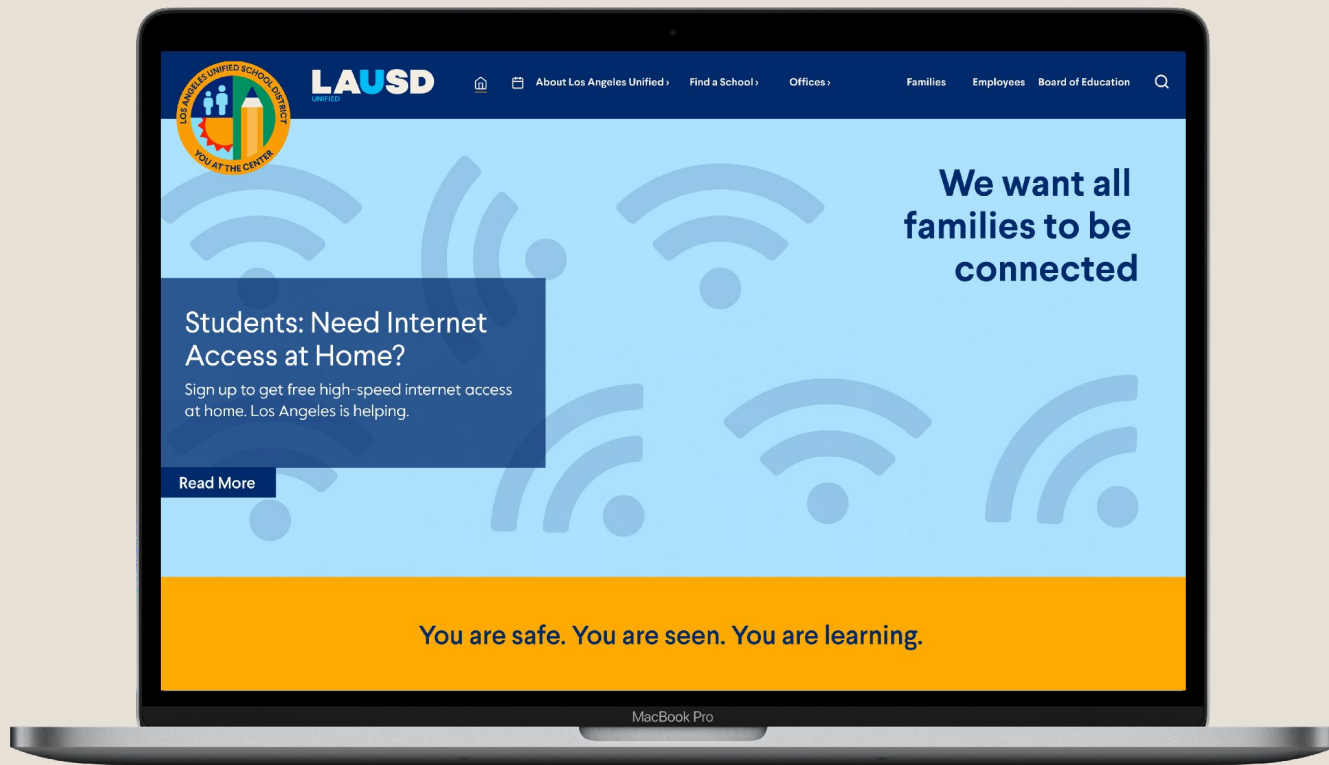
LOS ANGELES UNIFIED SCHOOL DISTRICT
YOU AT THE CENTER

LAUSD
UNIFIED

About Los Angeles Unified › Find a School › Offices › Families Employees Board of Education

We want all families to be connected

Students: Need Internet Access at Home?

Sign up to get free high-speed internet access at home. Los Angeles is helping.

Read More

You are safe. You are seen. You are learning.

MacBook Pro